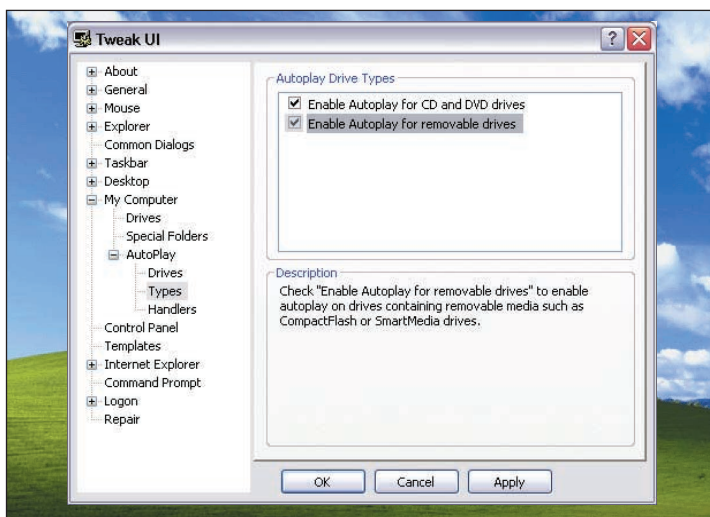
Tweak UI

About
General
Mouse
Explorer
Common Dialogs
Taskbar
Desktop
My Computer
Drives
Special Folders
AutoPlay
Drives
Types
Handlers
Control Panel
Templates
Internet Explorer
Command Prompt
Logon
Repair

Autoplay Drive Types

Enable Autoplay for CD and DVD drives
Enable Autoplay for removable drives

Description

Check "Enable Autoplay for removable drives" to enable autoplay on drives containing removable media such as CompactFlash or SmartMedia drives.

OK
Cancel
Apply